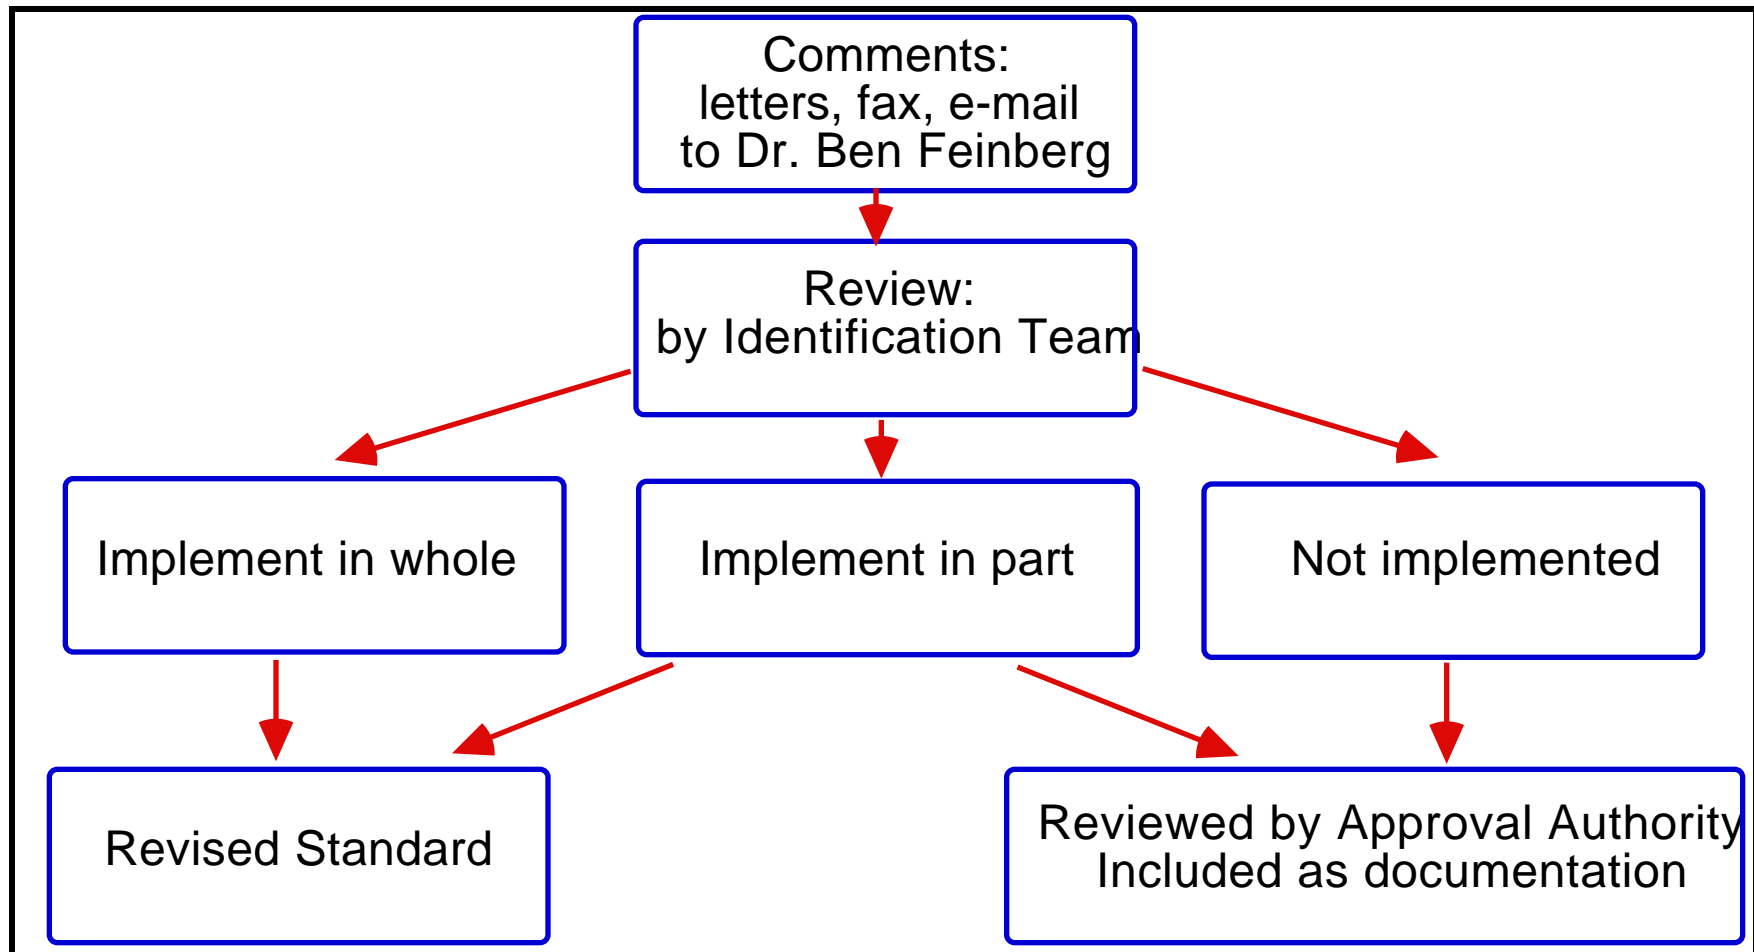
Comments:
letters, fax, e-mail
to Dr. Ben Feinberg

Review:
by Identification Team

Implement in whole

Implement in part

Not implemented

Revised Standard

Reviewed by Approval Authority
Included as documentation